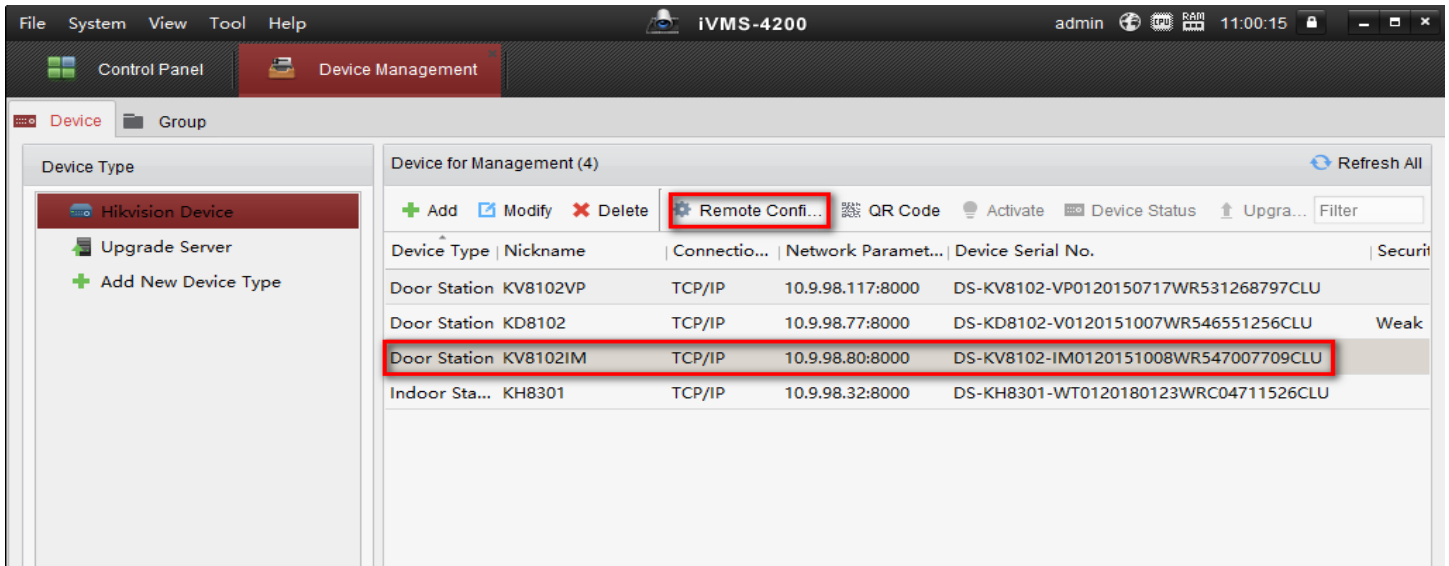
File System View Tool Help

iVMS-4200

admin 11:00:15

Control Panel

Device Management

Device

Group

Device Type

Hikvision Device

Upgrade Server

Add New Device Type

Device for Management (4)

Refresh All

Add Modify Delete Remote Confi... QR Code Activate Device Status Upgra... Filter

| Device Type | Nickname | Connectio... | Network Paramet... | Device Serial No. | Securit |
|---|---|---|---|---|---|
| Door Station | KV8102VP | TCP/IP | 10.9.98.117:8000 | DS-KV8102-VP0120150717WR531268797CLU | |
| Door Station | KD8102 | TCP/IP | 10.9.98.77:8000 | DS-KD8102-V0120151007WR546551256CLU | Weak |
| Door Station | KV8102IM | TCP/IP | 10.9.98.80:8000 | DS-KV8102-IM0120151008WR547007709CLU | |
| Indoor Sta... | KH8301 | TCP/IP | 10.9.98.32:8000 | DS-KH8301-WT0120180123WRC04711526CLU | |